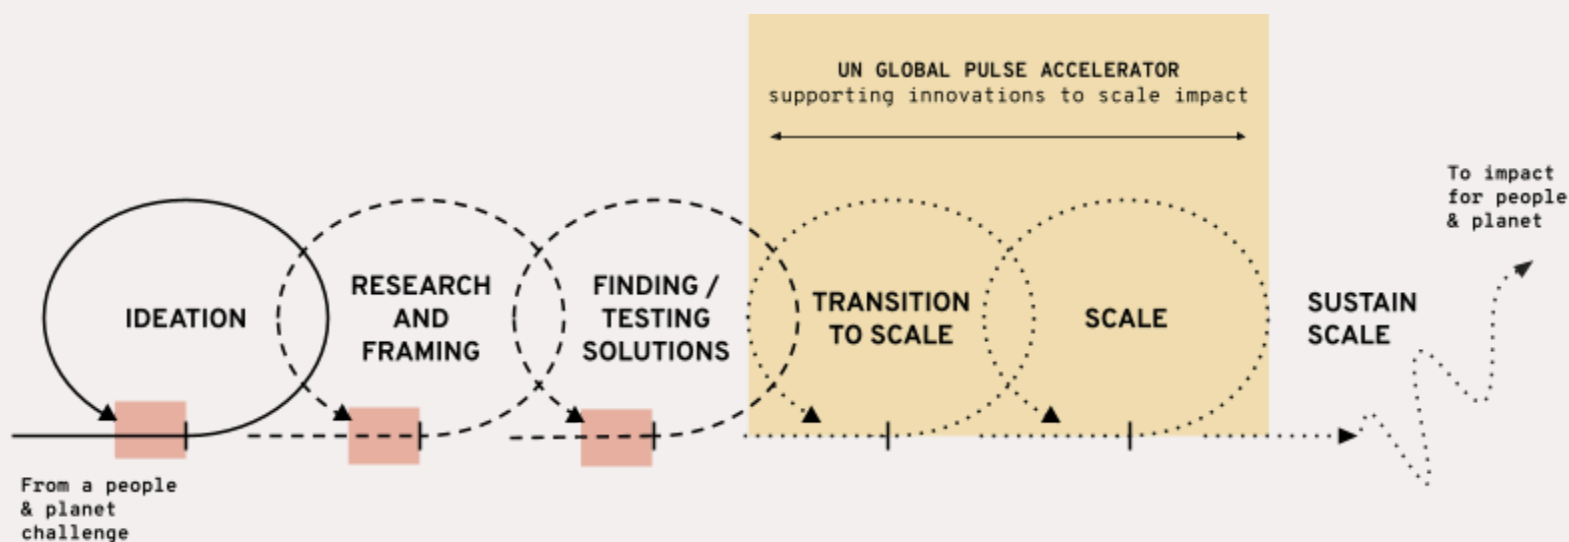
UN GLOBAL PULSE ACCELERATOR
supporting innovations to scale impact

To impact for people & planet

IDEATION

RESEARCH AND FRAMING

FINDING / TESTING SOLUTIONS

TRANSITION TO SCALE

SCALE

SUSTAIN SCALE

From a people & planet challenge